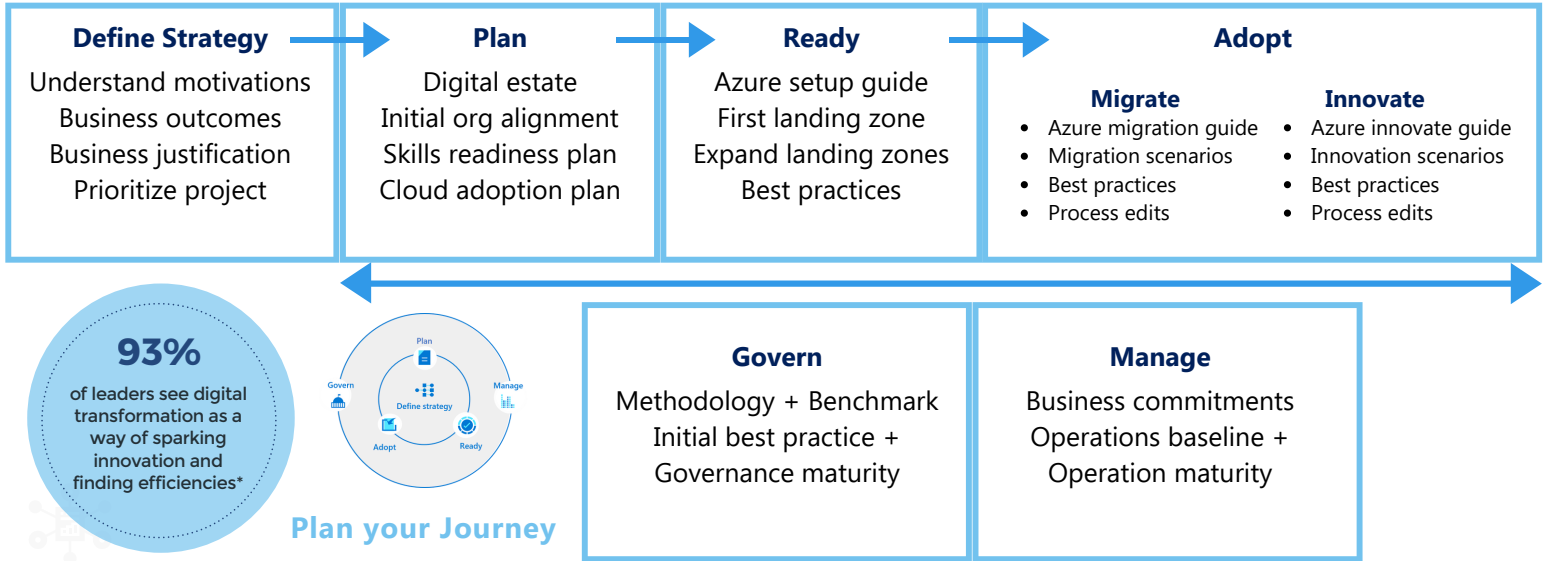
Define Strategy
Understand motivations
Business outcomes
Business justification
Prioritize project

Plan
Digital estate
Initial org alignment
Skills readiness plan
Cloud adoption plan

Ready
Azure setup guide
First landing zone
Expand landing zones
Best practices

Adopt

Migrate
- Azure migration guide
- Migration scenarios
- Best practices
- Process edits

Innovate
- Azure innovate guide
- Innovation scenarios
- Best practices
- Process edits

93%
of leaders see digital transformation as a way of sparking innovation and finding efficiencies*

Plan
Govern
Define strategy
Manage
Adopt
Ready

Plan your Journey

Govern
Methodology + Benchmark
Initial best practice + Governance maturity

Manage
Business commitments
Operations baseline + Operation maturity